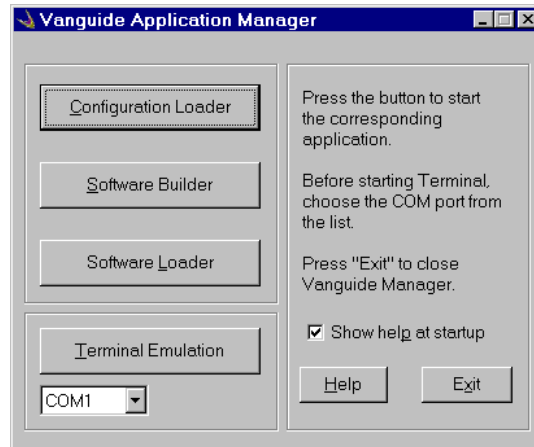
Vanguide Application Manager

Configuration Loader

Software Builder

Software Loader

Terminal Emulation

COM1

Press the button to start the corresponding application.

Before starting Terminal, choose the COM port from the list.

Press "Exit" to close Vanguide Manager.

Show help at startup

Help

Exit